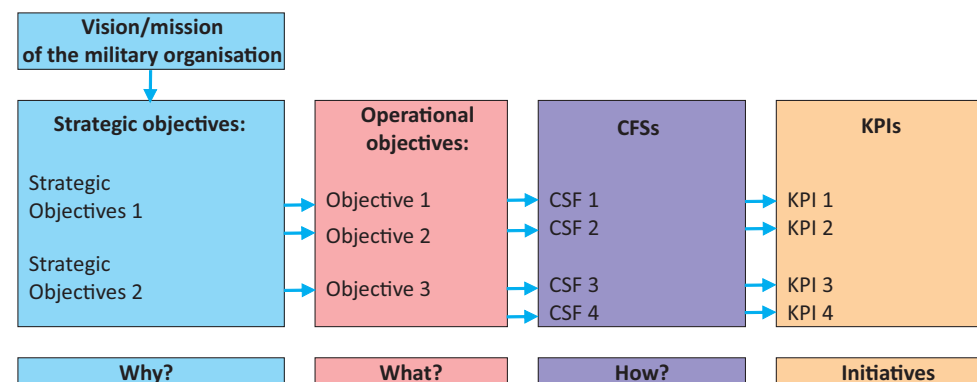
Vision/mission of the military organisation

Strategic objectives:

Strategic Objectives 1

Strategic Objectives 2

Operational objectives:

Objective 1

Objective 2

Objective 3

CFSs

CSF 1

CSF 2

CSF 3

CSF 4

KPIs

KPI 1

KPI 2

KPI 3

KPI 4

Why?

What?

How?

Initiatives